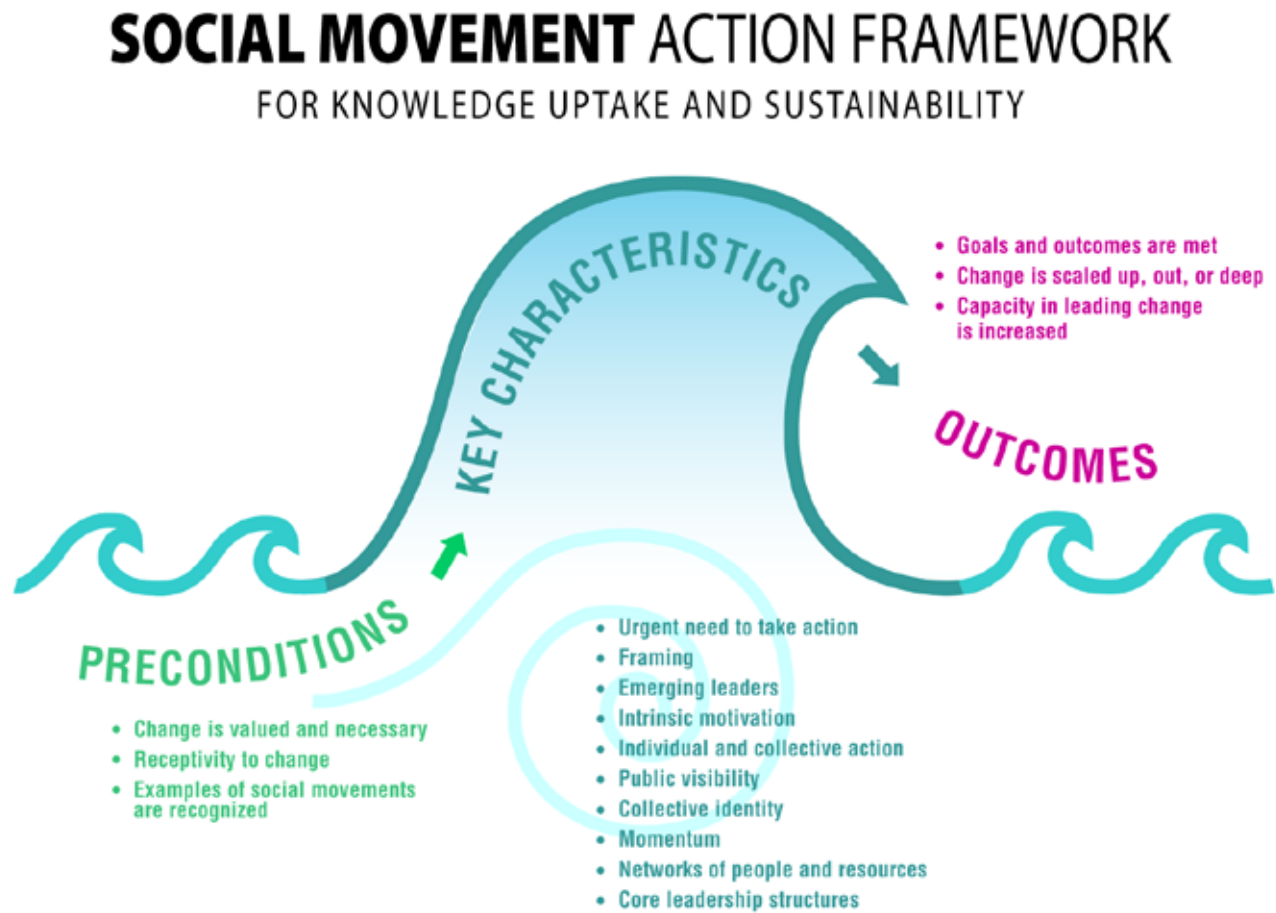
SOCIAL MOVEMENT ACTION FRAMEWORK
FOR KNOWLEDGE UPTAKE AND SUSTAINABILITY

KEY CHARACTERISTICS

• Goals and outcomes are met
• Change is scaled up, out, or deep
• Capacity in leading change is increased

OUTCOMES

PRECONDITIONS

• Change is valued and necessary
• Receptivity to change
• Examples of social movements are recognized

• Urgent need to take action
• Framing
• Emerging leaders
• Intrinsic motivation
• Individual and collective action
• Public visibility
• Collective identity
• Momentum
• Networks of people and resources
• Core leadership structures